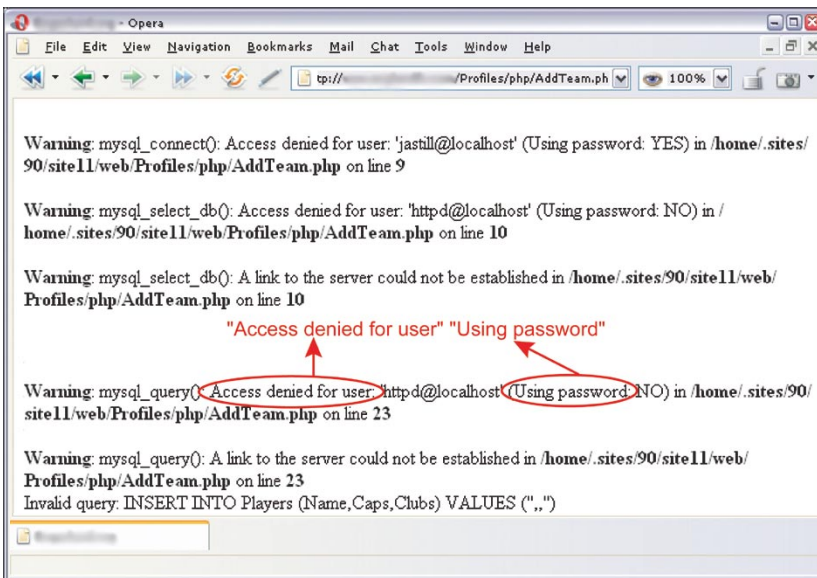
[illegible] - Opera

File Edit View Navigation Bookmarks Mail Chat Tools Window Help

tp://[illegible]/Profiles/php/AddTeam.ph 100%

Warning: mysql_connect(): Access denied for user: 'jastill@localhost' (Using password: YES) in /home/.sites/90/site11/web/Profiles/php/AddTeam.php on line 9

Warning: mysql_select_db(): Access denied for user: 'httpd@localhost' (Using password: NO) in /home/.sites/90/site11/web/Profiles/php/AddTeam.php on line 10

Warning: mysql_select_db(): A link to the server could not be established in /home/.sites/90/site11/web/Profiles/php/AddTeam.php on line 10

"Access denied for user" "Using password"

Warning: mysql_query(): Access denied for user: 'httpd@localhost' (Using password: NO) in /home/.sites/90/site11/web/Profiles/php/AddTeam.php on line 23

Warning: mysql_query(): A link to the server could not be established in /home/.sites/90/site11/web/Profiles/php/AddTeam.php on line 23
Invalid query: INSERT INTO Players (Name,Caps,Clubs) VALUES (",,")

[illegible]